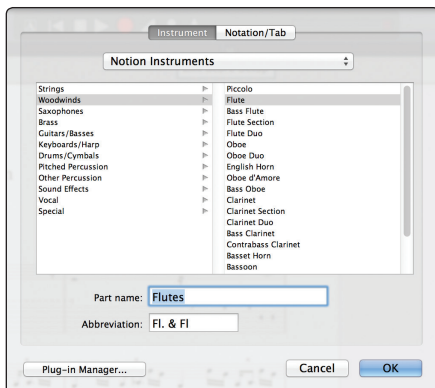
Instrument Notation/Tab

Notion Instruments

Strings
Woodwinds
Saxophones
Brass
Guitars/Basses
Keyboards/Harp
Drums/Cymbals
Pitched Percussion
Other Percussion
Sound Effects
Vocal
Special

Piccolo
Flute
Bass Flute
Flute Section
Flute Duo
Oboe
Oboe Duo
English Horn
Oboe d'Amore
Bass Oboe
Clarinet
Clarinet Section
Clarinet Duo
Bass Clarinet
Contrabass Clarinet
Basset Horn
Bassoon

Part name: Flutes

Abbreviation: Fl. & Fl

Plug-in Manager...

Cancel

OK